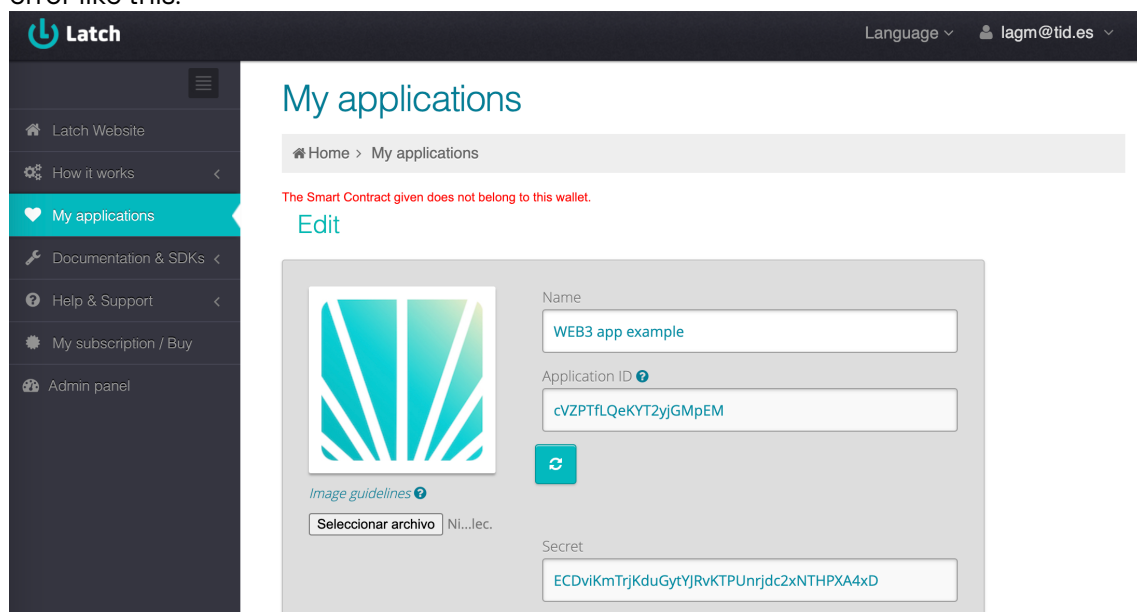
error like this:

Latch

Language

lagm@tid.es

Latch Website

How it works

My applications

Documentation & SDKs

Help & Support

My subscription / Buy

Admin panel

My applications

Home › My applications

The Smart Contract given does not belong to this wallet.

Edit

Name

WEB3 app example

Application ID

cVZPTfLQeKYT2yjGMpEM

Image guidelines

Seleccionar archivo Ni...lec.

Secret

ECDviKmTrjKduGytYJRvKTPUnrjdc2xNTHPXA4xD